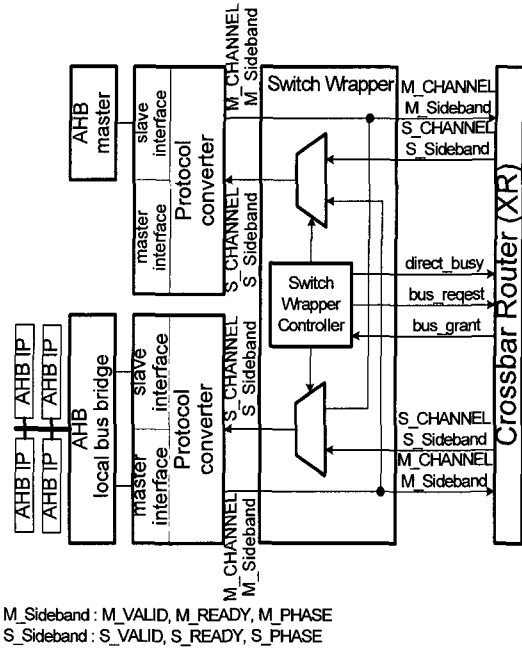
AHB master

slave interface

Protocol converter

master interface

M_CHANNEL
M_Sideband

S_CHANNEL
S_Sideband

AHB IP
AHB IP
AHB IP
AHB IP

AHB local bus bridge

slave interface

Protocol converter

master interface

S_CHANNEL
S_Sideband

M_CHANNEL
M_Sideband

Switch Wrapper

Switch Wrapper Controller

M_CHANNEL
M_Sideband
S_CHANNEL
S_Sideband

direct_busy
bus_reqest
bus_grant

S_CHANNEL
S_Sideband
M_CHANNEL
M_Sideband

Crossbar Router (XR)

M_Sideband : M_VALID, M_READY, M_PHASE
S_Sideband : S_VALID, S_READY, S_PHASE